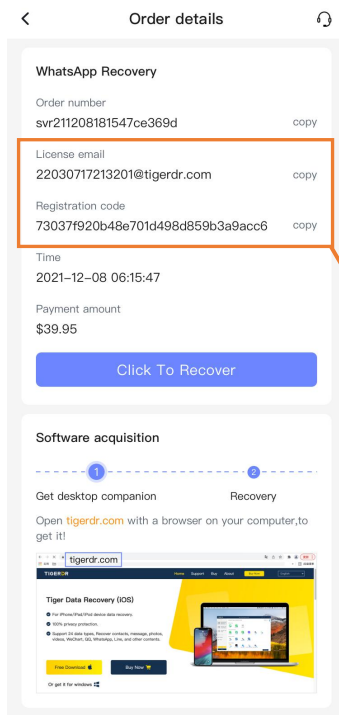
<
Order details

WhatsApp Recovery

Order number
svr211208181547ce369d
copy

License email
22030717213201@tigerdr.com
copy

Registration code
73037f920b48e701d498d859b3a9acc6
copy

Time
2021-12-08 06:15:47

Payment amount
$39.95

Click To Recover

Software acquisition

1
Get desktop companion
2
Recovery

Open tigerdr.com with a browser on your computer,to get it!

tigerdr.com

TIGERDR
Home Support Buy About

Tiger Data Recovery (iOS)

For iPhone/iPad/iPod device data recovery.
100% privacy protection.
Support 24 data types. Recover contacts, message, photos, videos, WeChat, QQ, WhatsApp, Line, and other contents.

Free Download
Buy Now

Or get it for windows